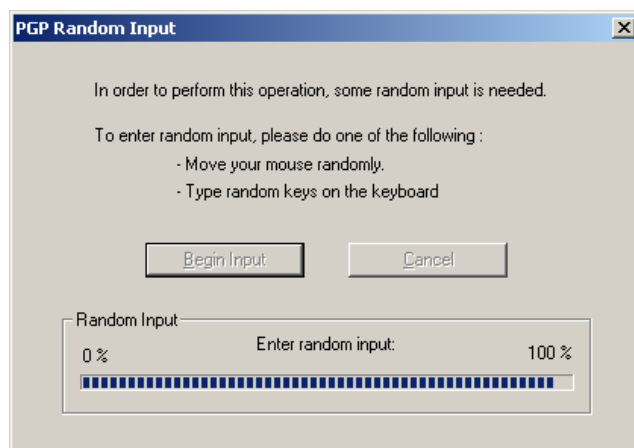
PGP Random Input

In order to perform this operation, some random input is needed.

To enter random input, please do one of the following :
- Move your mouse randomly.
- Type random keys on the keyboard

Begin Input

Cancel

Random Input

Enter random input:

0 %

100 %